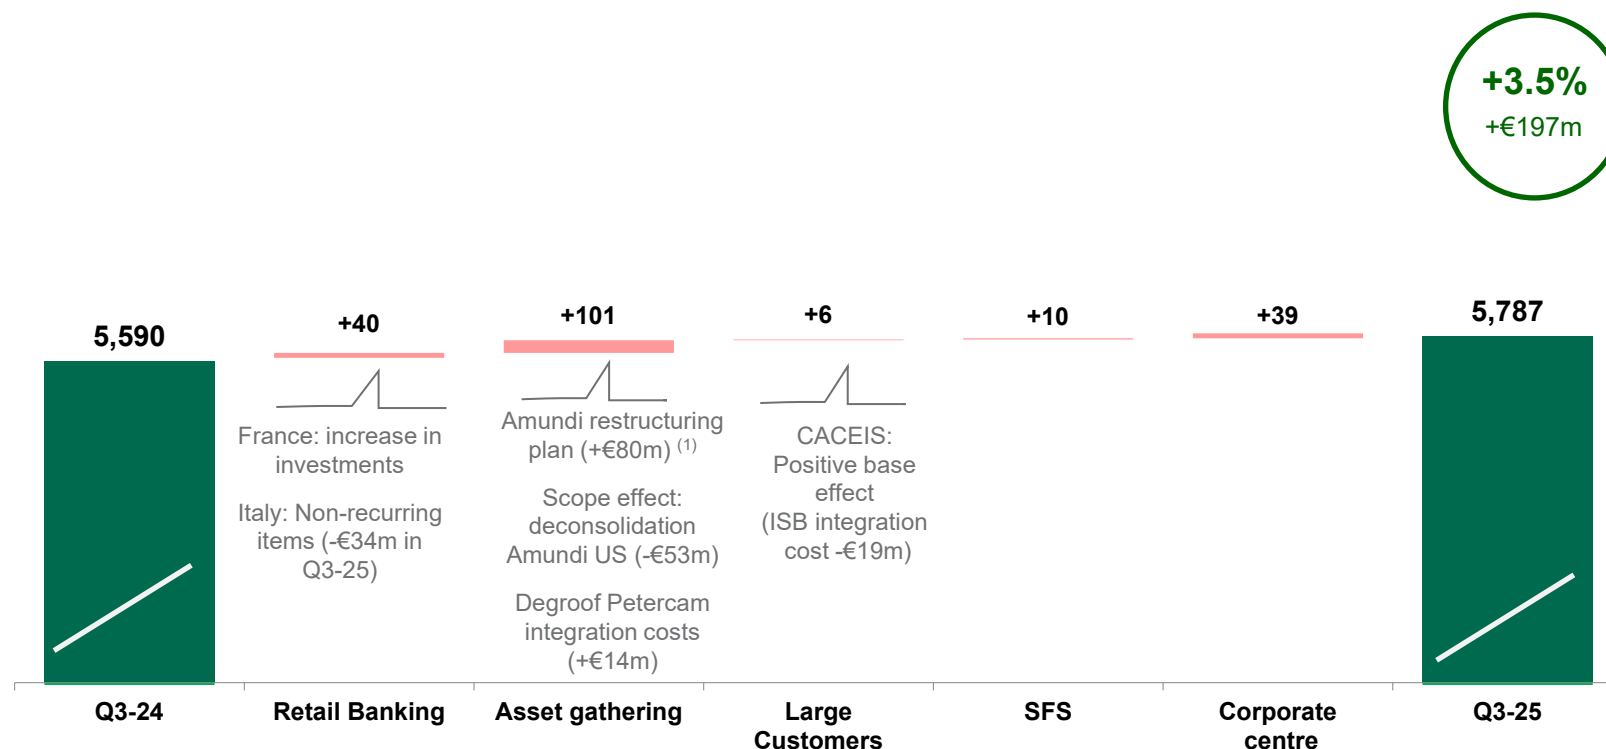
+3.5%
+€197m

5,590

+40

France: increase in investments

Italy: Non-recurring items (-€34m in Q3-25)

+101

Amundi restructuring plan (+€80m) $^{(1)}$

Scope effect: deconsolidation Amundi US (-€53m)

Degroof Petercam integration costs (+€14m)

+6

CACEIS: Positive base effect (ISB integration cost -€19m)

+10

+39

5,787

Q3-24

Retail Banking

Asset gathering

Large Customers

SFS

Corporate centre

Q3-25